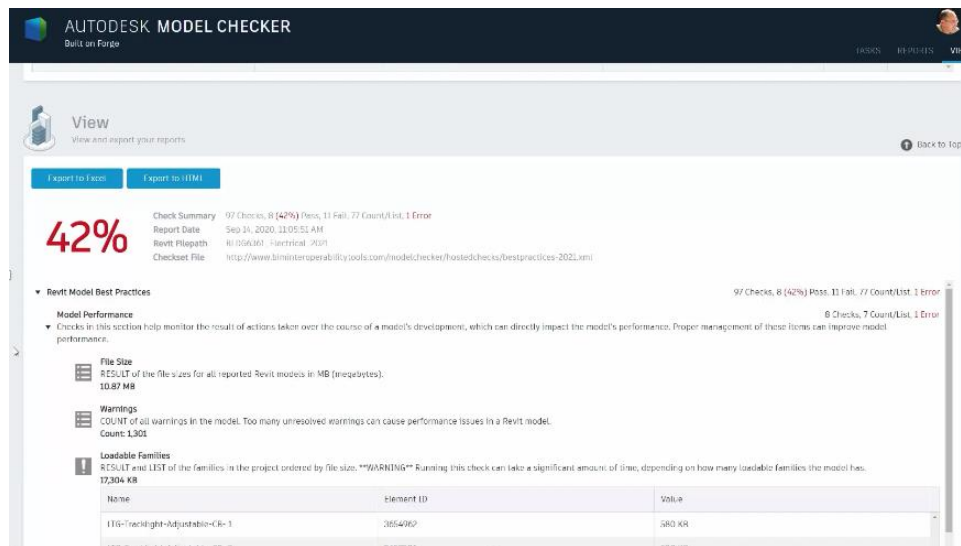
AUTODESK MODEL CHECKER
Built on Forge

CHECKS REPORTS VI

View
View and export your reports

Back to Top

Export to Excel
Export to HTML

42%

Check Summary 97 Checks, 8 (42%) Pass, 11 Fail, 77 Count/List, 1 Error
Report Date Sep 14, 2020, 11:05:51 AM
Revit Filepath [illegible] Electrical 2021
Checkset File http://www.biminteroperabilitytools.com/modelchecker/hostedchecks/bestpractices-2021.xml

Revit Model Best Practices
97 Checks, 8 (42%) Pass, 11 Fail, 77 Count/List, 1 Error

Model Performance
8 Checks, 7 Count/List, 1 Error
Checks in this section help monitor the result of actions taken over the course of a model's development, which can directly impact the model's performance. Proper management of these items can improve model performance.

File Size
RESULT of the file sizes for all reported Revit models in MB (megabytes).
10.87 MB

Warnings
COUNT of all warnings in the model. Too many unresolved warnings can cause performance issues in a Revit model.
Count: 1,301

Loadable Families
RESULT and LIST of the families in the project ordered by file size. **WARNING** Running this check can take a significant amount of time, depending on how many loadable families the model has.
17,304 KB

| Name | Element ID | Value |
|---|---|---|
| LTG-Tracklight-Adjustable-CR-1 | 3654062 | 580 KB |
| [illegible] | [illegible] | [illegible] |